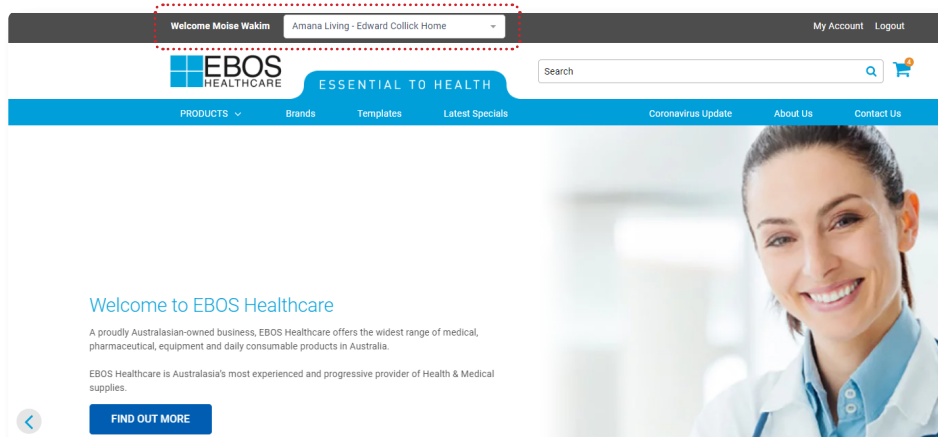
Welcome Moise Wakim
Amana Living - Edward Collick Home
My Account Logout

EBOS HEALTHCARE
ESSENTIAL TO HEALTH
Search

PRODUCTS
Brands
Templates
Latest Specials
Coronavirus Update
About Us
Contact Us

Welcome to EBOS Healthcare

A proudly Australasian-owned business, EBOS Healthcare offers the widest range of medical, pharmaceutical, equipment and daily consumable products in Australia.

EBOS Healthcare is Australasia's most experienced and progressive provider of Health & Medical supplies.

FIND OUT MORE